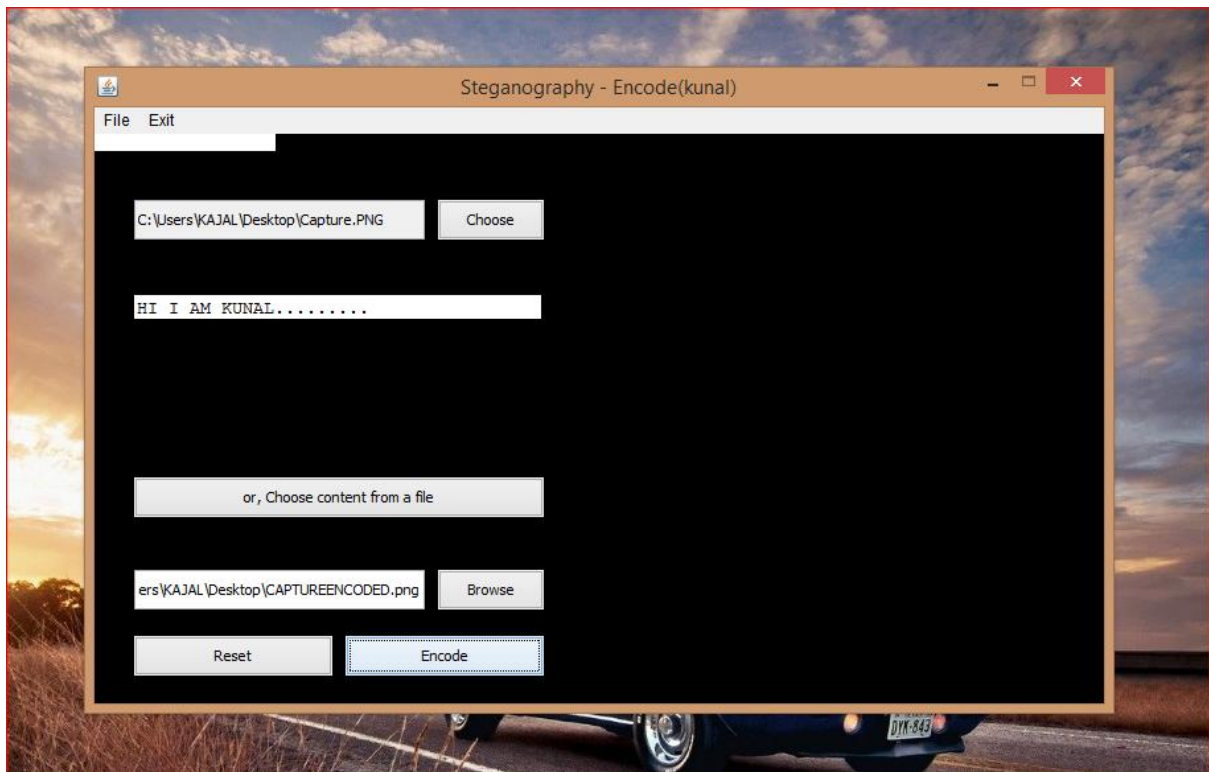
Steganography - Encode(kunal)

File Exit

C:\Users\KAJAL\Desktop\Capture.PNG

Choose

HI I AM KUNAL.........

or, Choose content from a file

ers\KAJAL\Desktop\CAPTUREENCODED.png

Browse

Reset

Encode

DYK-843